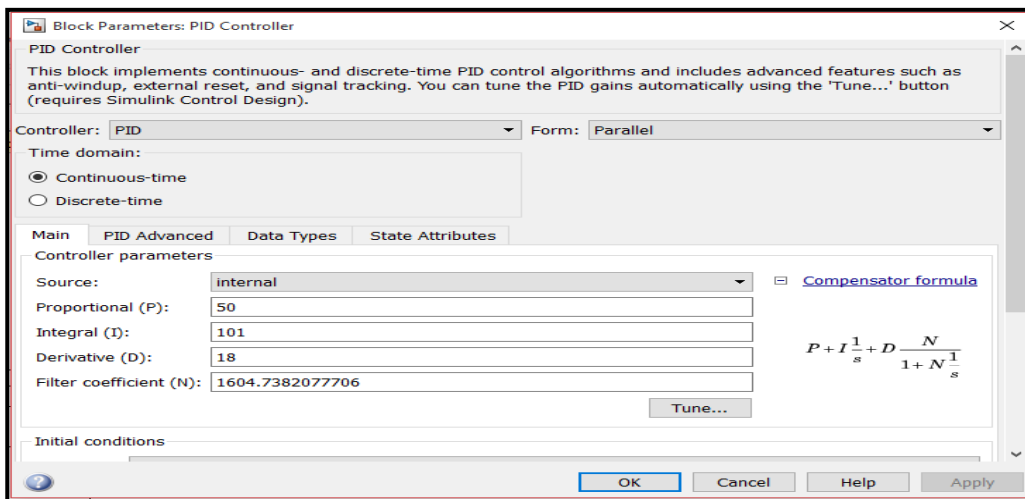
Block Parameters: PID Controller

PID Controller

This block implements continuous- and discrete-time PID control algorithms and includes advanced features such as anti-windup, external reset, and signal tracking. You can tune the PID gains automatically using the 'Tune...' button (requires Simulink Control Design).

Controller: PID

Form: Parallel

Time domain:

Continuous-time

Discrete-time

Main | PID Advanced | Data Types | State Attributes

Controller parameters

Source: internal

Compensator formula

Proportional (P): 50

Integral (I): 101

Derivative (D): 18

Filter coefficient (N): 1604.7382077706

$P+I\frac{1}{s}+D\frac{N}{1+N\frac{1}{s}}$

Tune...

Initial conditions

OK Cancel Help Apply